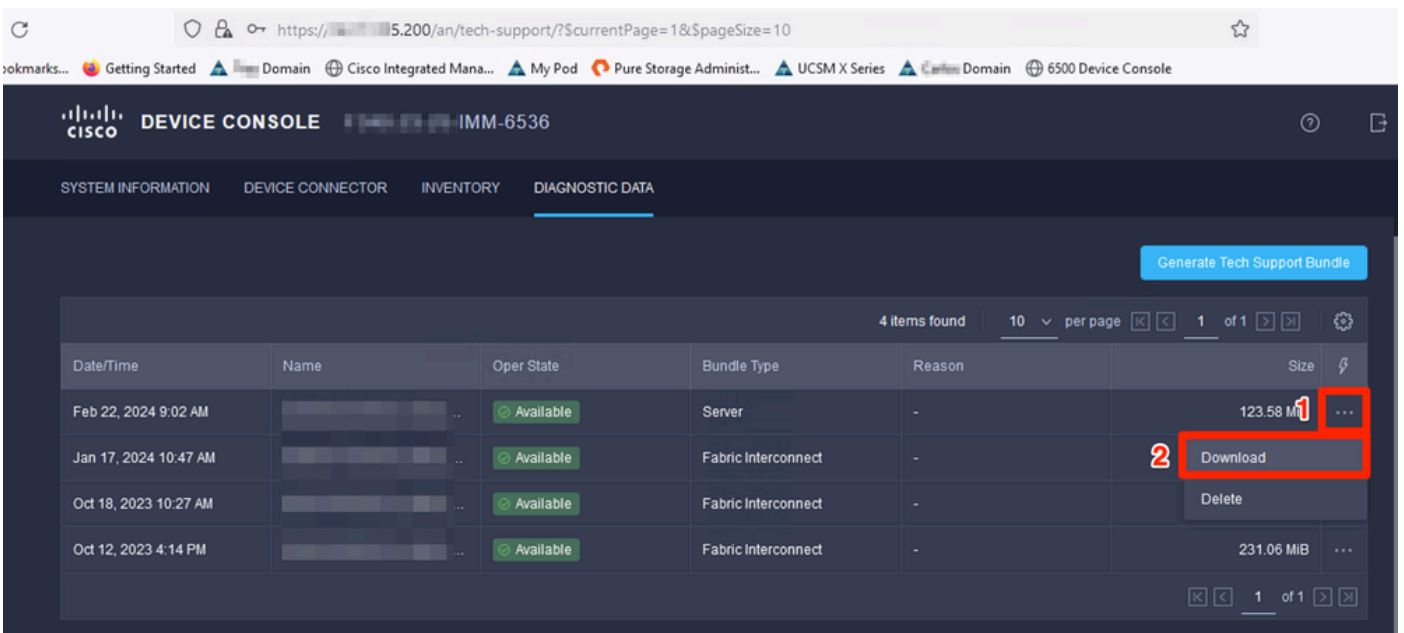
https://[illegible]5.200/an/tech-support/?$currentPage=1&$pageSize=10

ookmarks... Getting Started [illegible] Domain Cisco Integrated Mana... My Pod Pure Storage Administ... UCSM X Series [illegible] Domain 6500 Device Console

cisco DEVICE CONSOLE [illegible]IMM-6536

SYSTEM INFORMATION DEVICE CONNECTOR INVENTORY DIAGNOSTIC DATA

Generate Tech Support Bundle

4 items found 10 per page 1 of 1

| Date/Time | Name | Oper State | Bundle Type | Reason | Size |
|---|---|---|---|---|---|
| Feb 22, 2024 9:02 AM | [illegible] | Available | Server | - | 123.58 Mi |
| Jan 17, 2024 10:47 AM | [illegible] | Available | Fabric Interconnect | - | |
| Oct 18, 2023 10:27 AM | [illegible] | Available | Fabric Interconnect | - | |
| Oct 12, 2023 4:14 PM | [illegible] | Available | Fabric Interconnect | - | 231.06 MiB |

1
2
Download
Delete

1 of 1